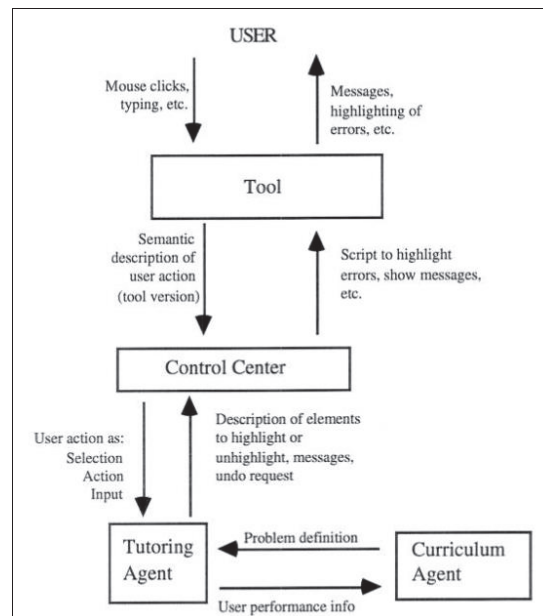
USER

Mouse clicks, typing, etc.

Messages, highlighting of errors, etc.

Tool

Semantic description of user action (tool version)

Script to highlight errors, show messages, etc.

Control Center

User action as: Selection Action Input

Description of elements to highlight or unhighlight, messages, undo request

Tutoring Agent

Problem definition

Curriculum Agent

User performance info